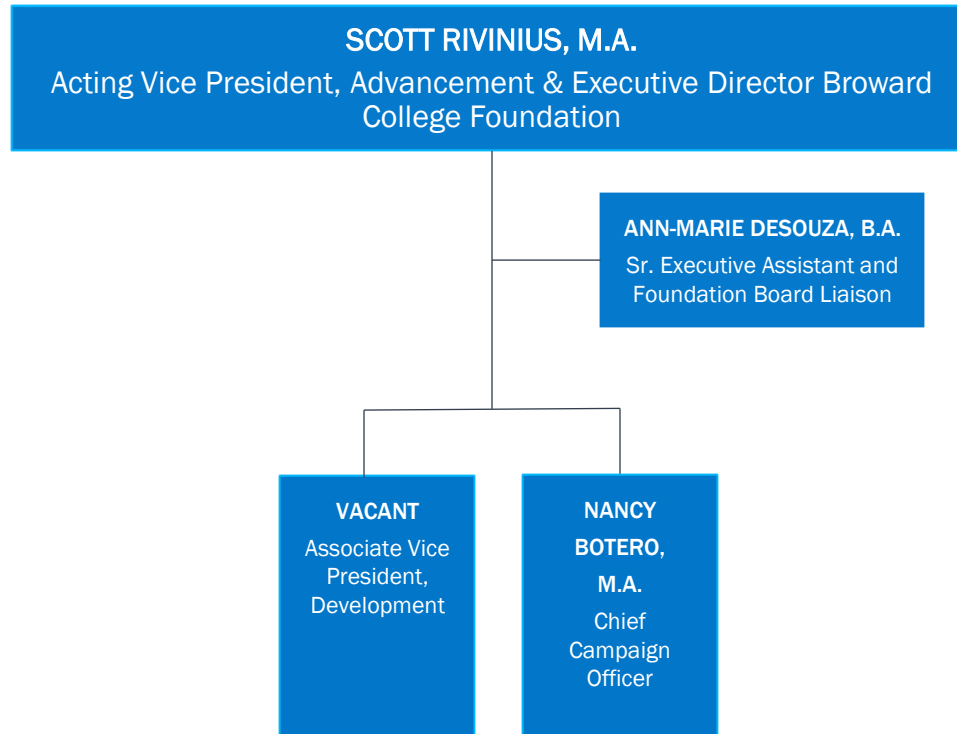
SCOTT RIVINIUS, M.A.
Acting Vice President, Advancement & Executive Director Broward College Foundation

ANN-MARIE DESOUZA, B.A.
Sr. Executive Assistant and Foundation Board Liaison

VACANT
Associate Vice President, Development

NANCY BOTERO, M.A.
Chief Campaign Officer